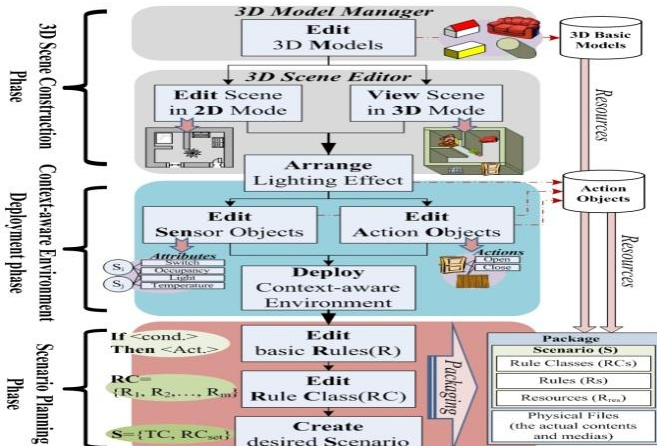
3D Scene Construction Phase

3D Model Manager

Edit
3D Models

3D Basic Models

3D Scene Editor

Edit Scene in 2D Mode

View Scene in 3D Mode

Resources

Arrange
Lighting Effect

Context-aware Environment Deployment phase

Action Objects

Edit
Sensor Objects

Edit
Action Objects

Attributes
Switch
Occupancy
Light
Temperature

$S_1$
$S_j$

Actions
Open
Close

Resources

Deploy
Context-aware Environment

Scenario Planning Phase

If <cond.>
Then <Act.>

Edit
basic Rules(R)

RC=
$\{R_1, R_2, \ldots, R_m\}$

Edit
Rule Class(RC)

Packaging

S={TC, $RC_{set}$}

Create
desired Scenario

Package
Scenario (S)
Rule Classes (RCs)
Rules (Rs)
Resources ($R_{res}$)
Physical Files
(the actual contents and medias)